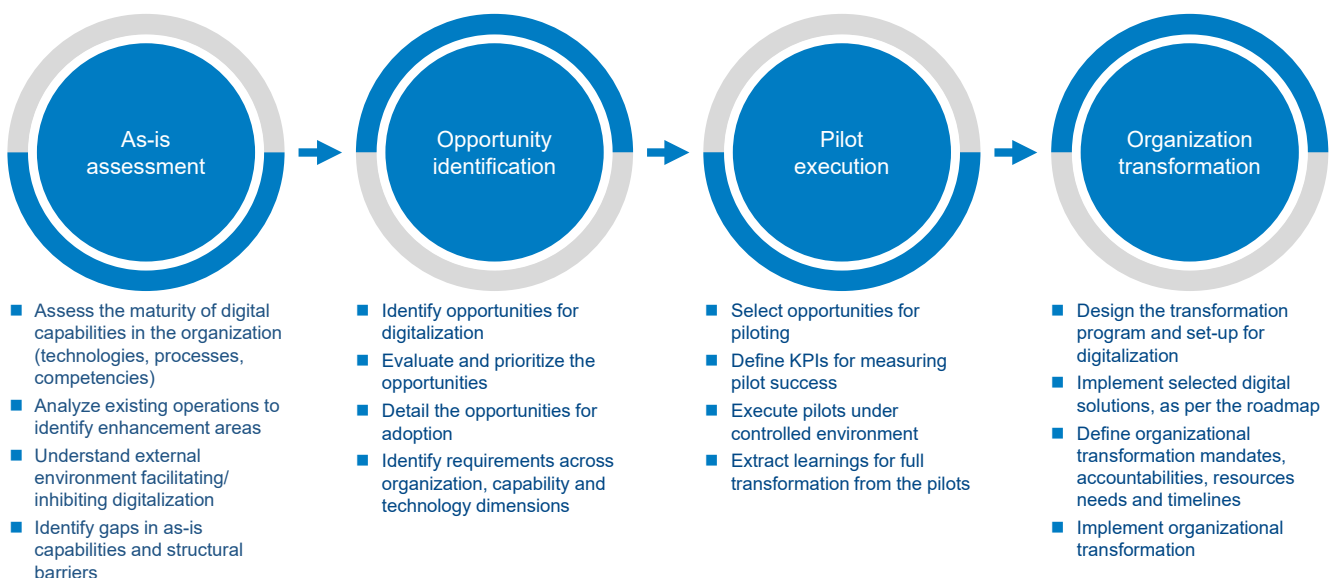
As-is assessment

- Assess the maturity of digital capabilities in the organization (technologies, processes, competencies)
- Analyze existing operations to identify enhancement areas
- Understand external environment facilitating/ inhibiting digitalization
- Identify gaps in as-is capabilities and structural barriers

Opportunity identification

- Identify opportunities for digitalization
- Evaluate and prioritize the opportunities
- Detail the opportunities for adoption
- Identify requirements across organization, capability and technology dimensions

Pilot execution

- Select opportunities for piloting
- Define KPIs for measuring pilot success
- Execute pilots under controlled environment
- Extract learnings for full transformation from the pilots

Organization transformation

- Design the transformation program and set-up for digitalization
- Implement selected digital solutions, as per the roadmap
- Define organizational transformation mandates, accountabilities, resources needs and timelines
- Implement organizational transformation